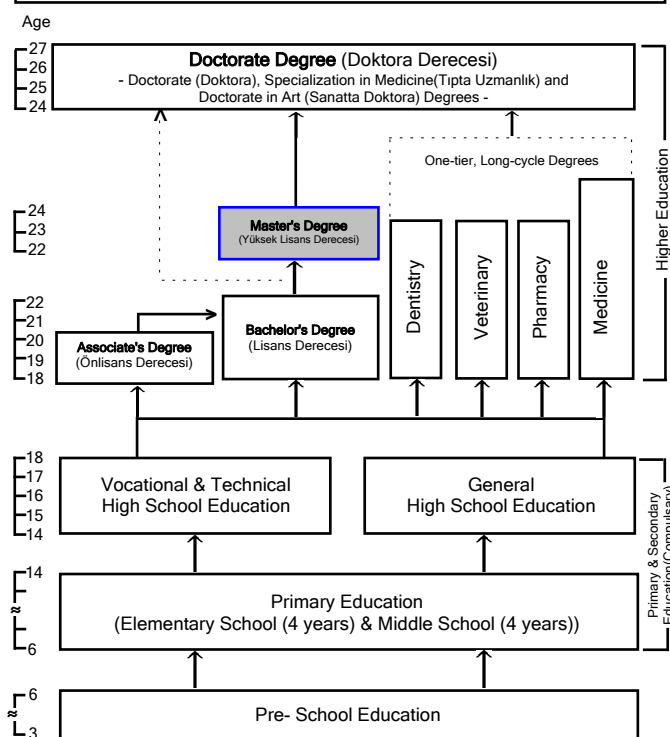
Age

27
26
25
24

**Doctorate Degree** (Doktora Derecesi)
- Doctorate (Doktora), Specialization in Medicine(Tıpta Uzmanlık) and Doctorate in Art (Sanatta Doktora) Degrees -

One-tier, Long-cycle Degrees

24
23
22

Master's Degree
(Yüksek Lisans Derecesi)

Dentistry

Veterinary

Pharmacy

Medicine

Higher Education

22
21
20
19
18

Associate's Degree
(Önlisans Derecesi)

Bachelor's Degree
(Lisans Derecesi)

18
17
16
15
14

Vocational & Technical High School Education

General High School Education

Primary & Secondary Education(Compulsory)

14
≈
6

Primary Education
(Elementary School (4 years) & Middle School (4 years))

6
≈
3

Pre- School Education